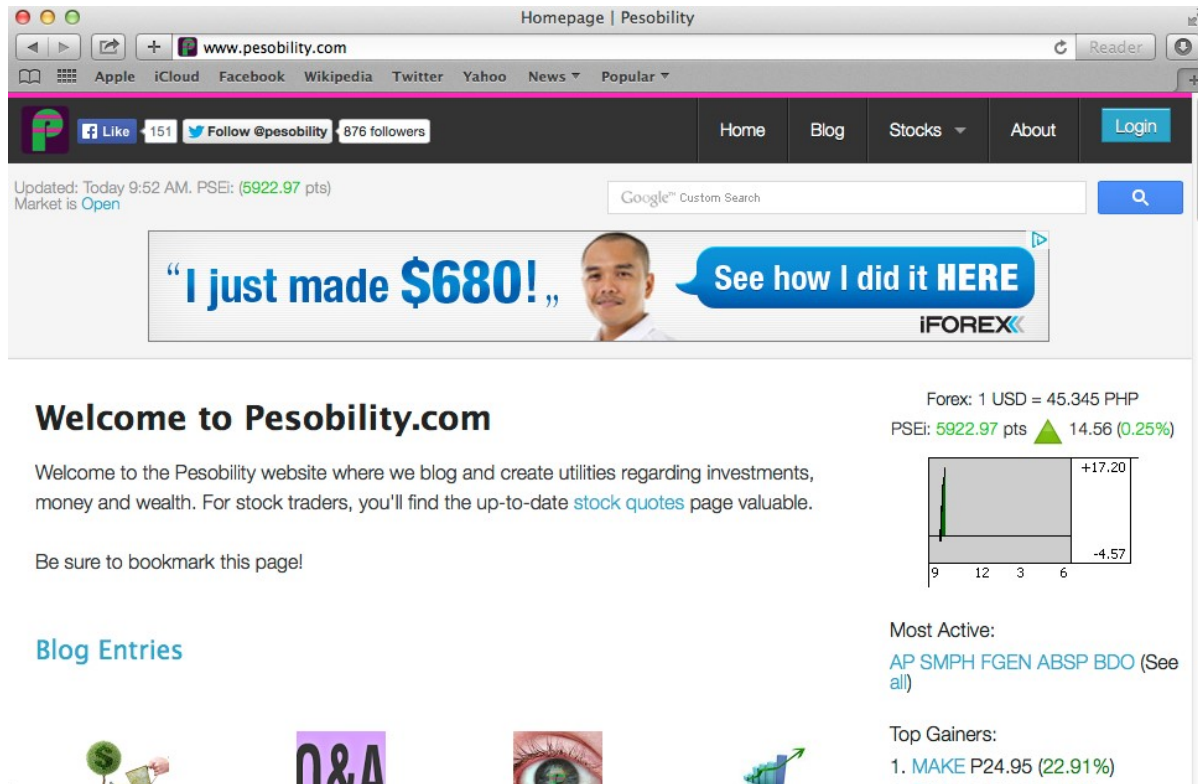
Homepage | Pesobility

www.pesobility.com

Reader

Apple iCloud Facebook Wikipedia Twitter Yahoo News ▾ Popular ▾

Like 151 Follow @pesobility 876 followers

Home Blog Stocks About Login

Updated: Today 9:52 AM. PSEi: (5922.97 pts)
Market is Open

Google™ Custom Search

“I just made $680!„ See how I did it HERE
iFOREX

Welcome to Pesobility.com

Welcome to the Pesobility website where we blog and create utilities regarding investments, money and wealth. For stock traders, you'll find the up-to-date stock quotes page valuable.

Be sure to bookmark this page!

Blog Entries

Q&A

Forex: 1 USD = 45.345 PHP
PSEi: 5922.97 pts 14.56 (0.25%)

+17.20
-4.57
9 12 3 6

Most Active:
AP SMPH FGEN ABSP BDO (See all)

Top Gainers:
1. MAKE P24.95 (22.91%)